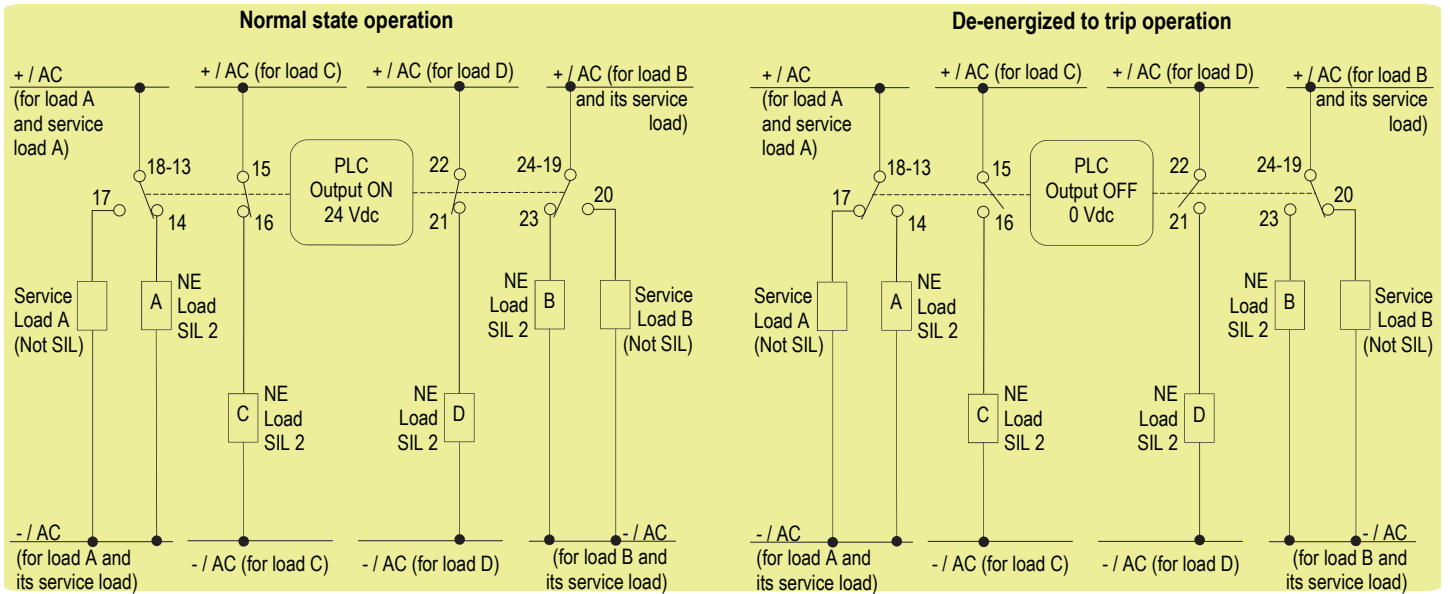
Normal state operation

+ / AC (for load A and service load A)

+ / AC (for load C)

+ / AC (for load D)

+ / AC (for load B and its service load)

18-13

15

PLC Output ON 24 Vdc

22

24-19

17

14

16

21

23

20

Service Load A (Not SIL)

A

NE Load SIL 2

NE Load SIL 2

B

Service Load B (Not SIL)

C

NE Load SIL 2

NE Load SIL 2

D

- / AC (for load A and its service load)

- / AC (for load C)

- / AC (for load D)

- / AC (for load B and its service load)

De-energized to trip operation

+ / AC (for load A and service load A)

+ / AC (for load C)

+ / AC (for load D)

+ / AC (for load B and its service load)

18-13

15

PLC Output OFF 0 Vdc

22

24-19

17

14

16

21

23

20

Service Load A (Not SIL)

A

NE Load SIL 2

NE Load SIL 2

B

Service Load B (Not SIL)

C

NE Load SIL 2

NE Load SIL 2

D

- / AC (for load A and its service load)

- / AC (for load C)

- / AC (for load D)

- / AC (for load B and its service load)